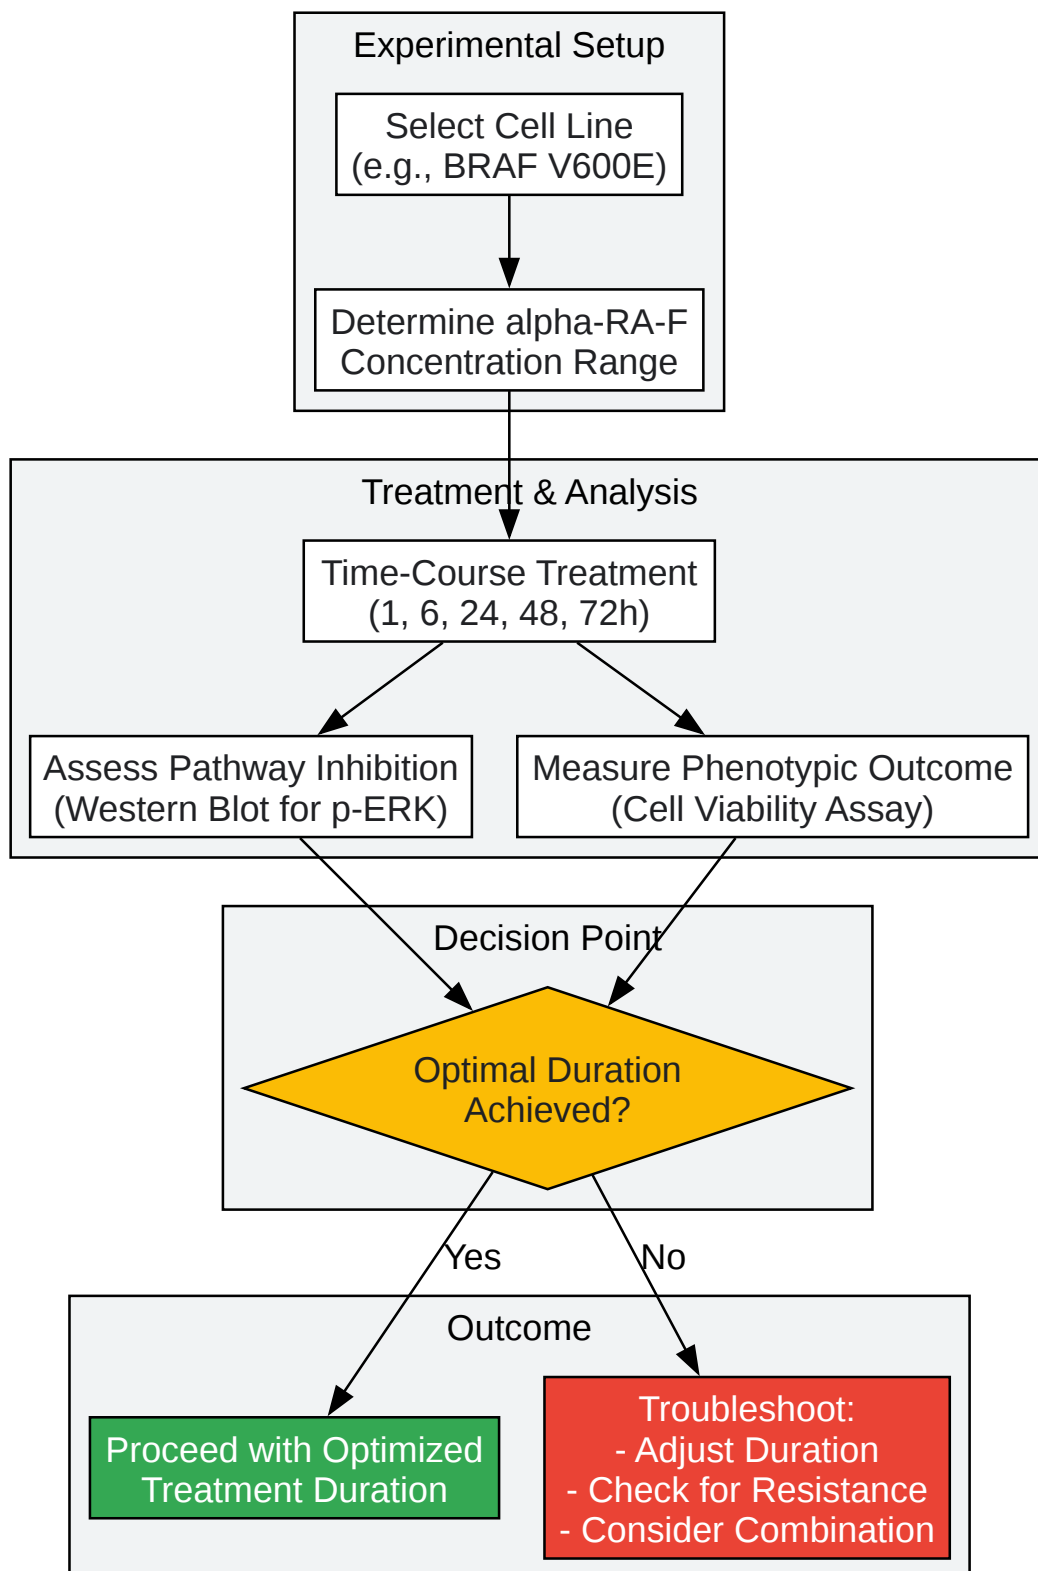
Experimental Setup

Select Cell Line
(e.g., BRAF V600E)

Determine alpha-RA-F
Concentration Range

Treatment & Analysis

Time-Course Treatment
(1, 6, 24, 48, 72h)

Assess Pathway Inhibition
(Western Blot for p-ERK)

Measure Phenotypic Outcome
(Cell Viability Assay)

Decision Point

Optimal Duration
Achieved?

Yes

No

Outcome

Proceed with Optimized
Treatment Duration

Troubleshoot:
- Adjust Duration
- Check for Resistance
- Consider Combination